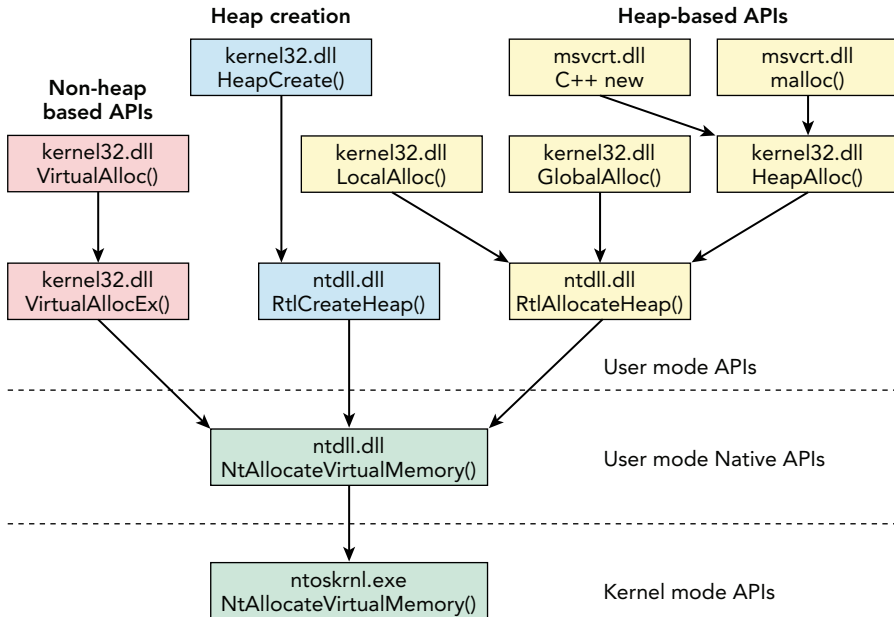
Heap creation

Heap-based APIs

Non-heap based APIs

kernel32.dll
HeapCreate()

msvcrt.dll
C++ new

msvcrt.dll
malloc()

kernel32.dll
VirtualAlloc()

kernel32.dll
LocalAlloc()

kernel32.dll
GlobalAlloc()

kernel32.dll
HeapAlloc()

kernel32.dll
VirtualAllocEx()

ntdll.dll
RtlCreateHeap()

ntdll.dll
RtlAllocateHeap()

User mode APIs

ntdll.dll
NtAllocateVirtualMemory()

User mode Native APIs

ntoskrnl.exe
NtAllocateVirtualMemory()

Kernel mode APIs